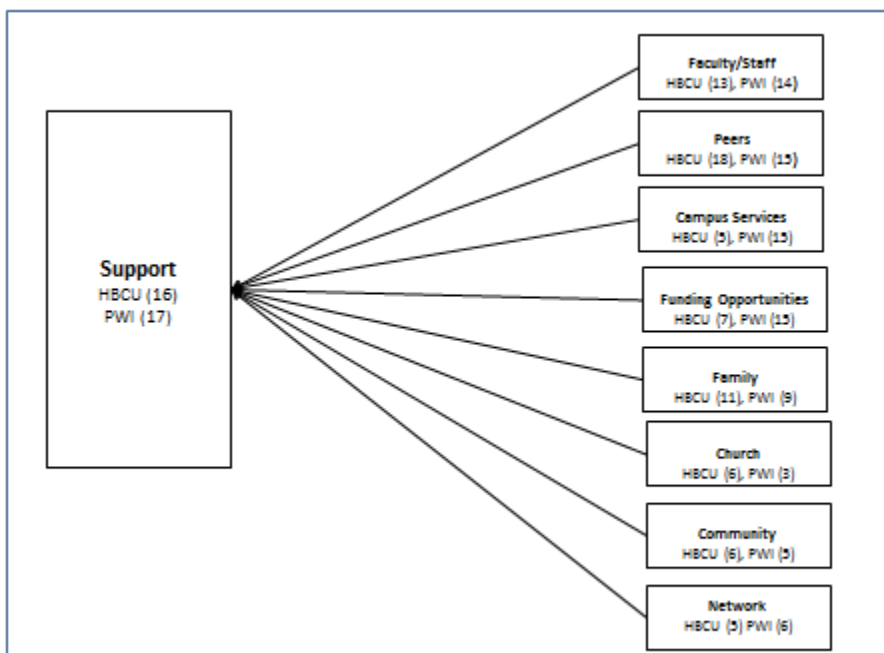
Support
HBCU (16)
PWI (17)

Faculty/Staff
HBCU (13), PWI (14)

Peers
HBCU (18), PWI (15)

Campus Services
HBCU (5), PWI (15)

Funding Opportunities
HBCU (7), PWI (15)

Family
HBCU (11), PWI (9)

Church
HBCU (6), PWI (3)

Community
HBCU (6), PWI (5)

Network
HBCU (5) PWI (6)